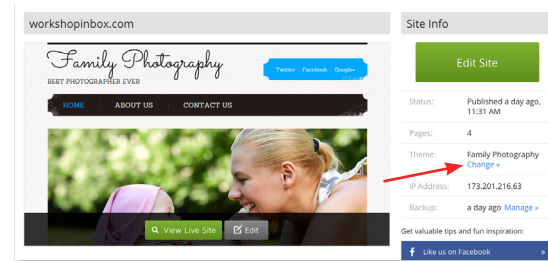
workshopinbox.com

Family Photography
BEST PHOTOGRAPHER EVER

Twitter | Facebook | Google+

HOME | ABOUT US | CONTACT US

View Live Site | Edit

Site Info

Edit Site

| | |
|---|---|
| Status: | Published a day ago, 11:31 AM |
| Pages: | 4 |
| Theme: | Family Photography Change » |
| IP Address: | 173.201.216.63 |
| Backup: | a day ago Manage » |

Get valuable tips and fun inspiration:

Like us on Facebook »